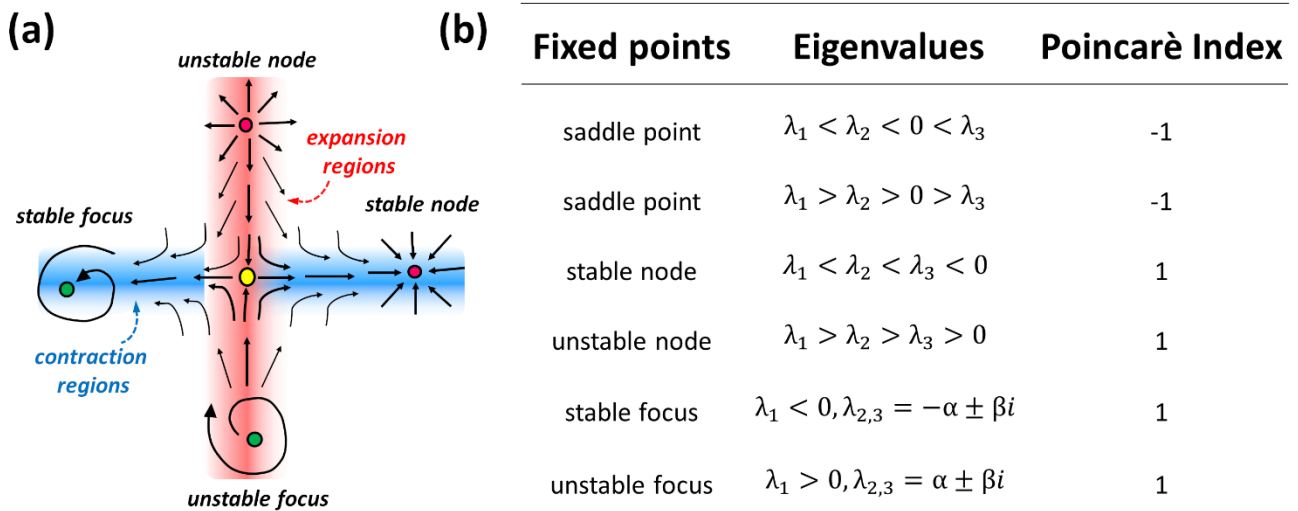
(a)

unstable node

expansion regions

stable focus

stable node

contraction regions

unstable focus

(b)

| Fixed points | Eigenvalues | Poincarè Index |
|---|---|---|
| saddle point | $\lambda_1 < \lambda_2 < 0 < \lambda_3$ | -1 |
| saddle point | $\lambda_1 > \lambda_2 > 0 > \lambda_3$ | -1 |
| stable node | $\lambda_1 < \lambda_2 < \lambda_3 < 0$ | 1 |
| unstable node | $\lambda_1 > \lambda_2 > \lambda_3 > 0$ | 1 |
| stable focus | $\lambda_1 < 0, \lambda_{2,3} = -\alpha \pm \beta i$ | 1 |
| unstable focus | $\lambda_1 > 0, \lambda_{2,3} = \alpha \pm \beta i$ | 1 |